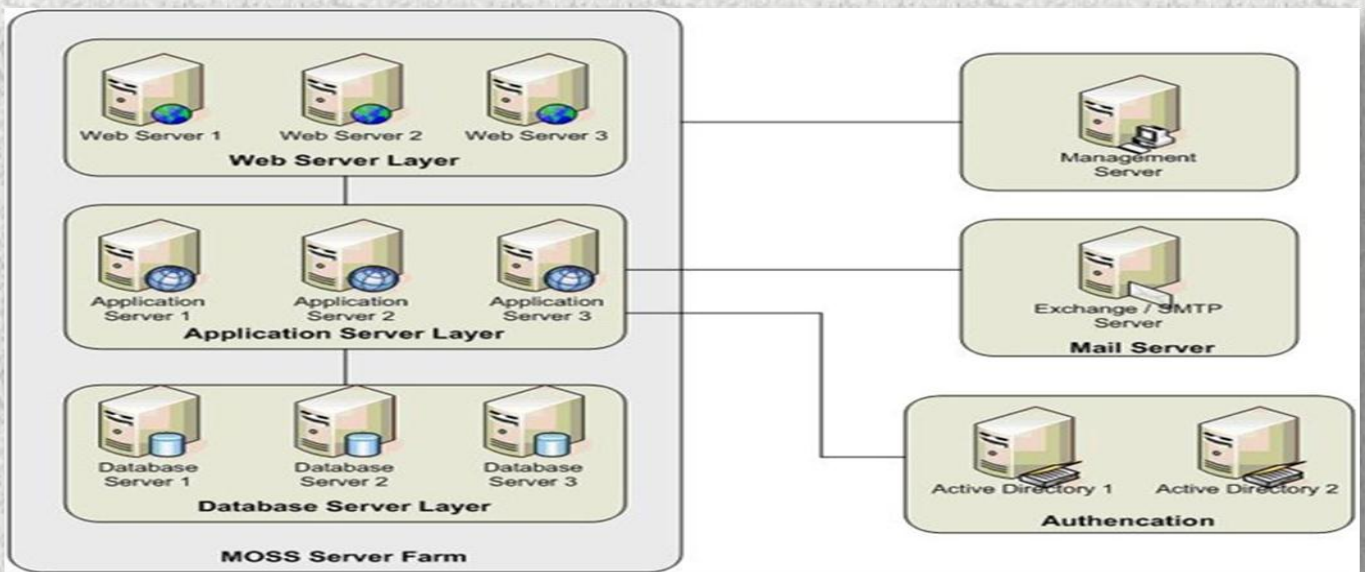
Web Server 1
Web Server 2
Web Server 3
Web Server Layer

Application Server 1
Application Server 2
Application Server 3
Application Server Layer

Database Server 1
Database Server 2
Database Server 3
Database Server Layer

MOSS Server Farm

Management Server

Exchange / SMTP Server
Mail Server

Active Directory 1
Active Directory 2
Authencation